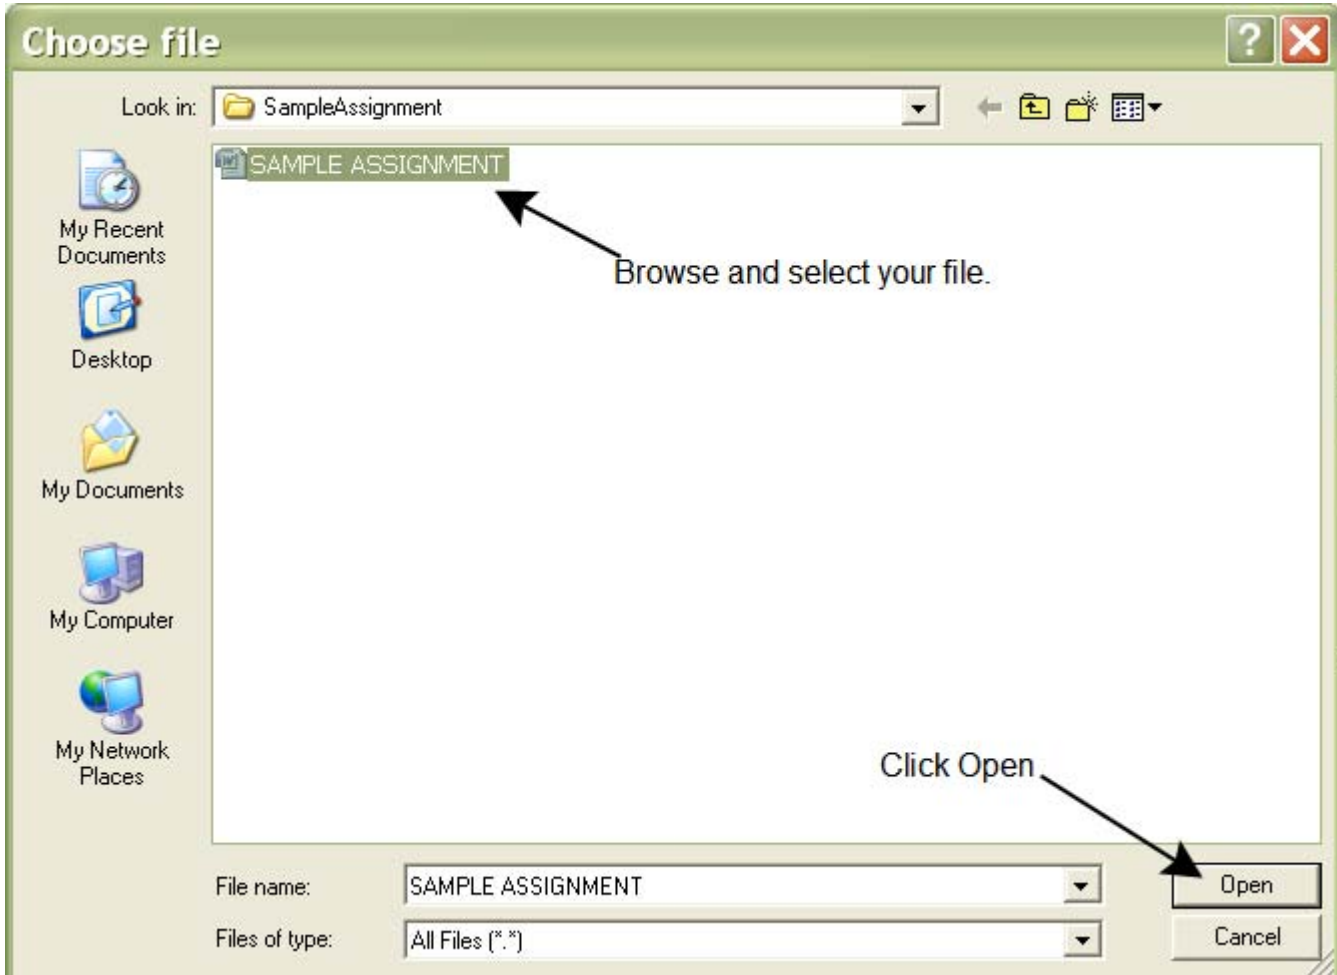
Choose file

Look in: SampleAssignment

My Recent Documents

Desktop

My Documents

My Computer

My Network Places

SAMPLE ASSIGNMENT

Browse and select your file.

Click Open

File name: SAMPLE ASSIGNMENT

Files of type: All Files (*.*)

Open

Cancel